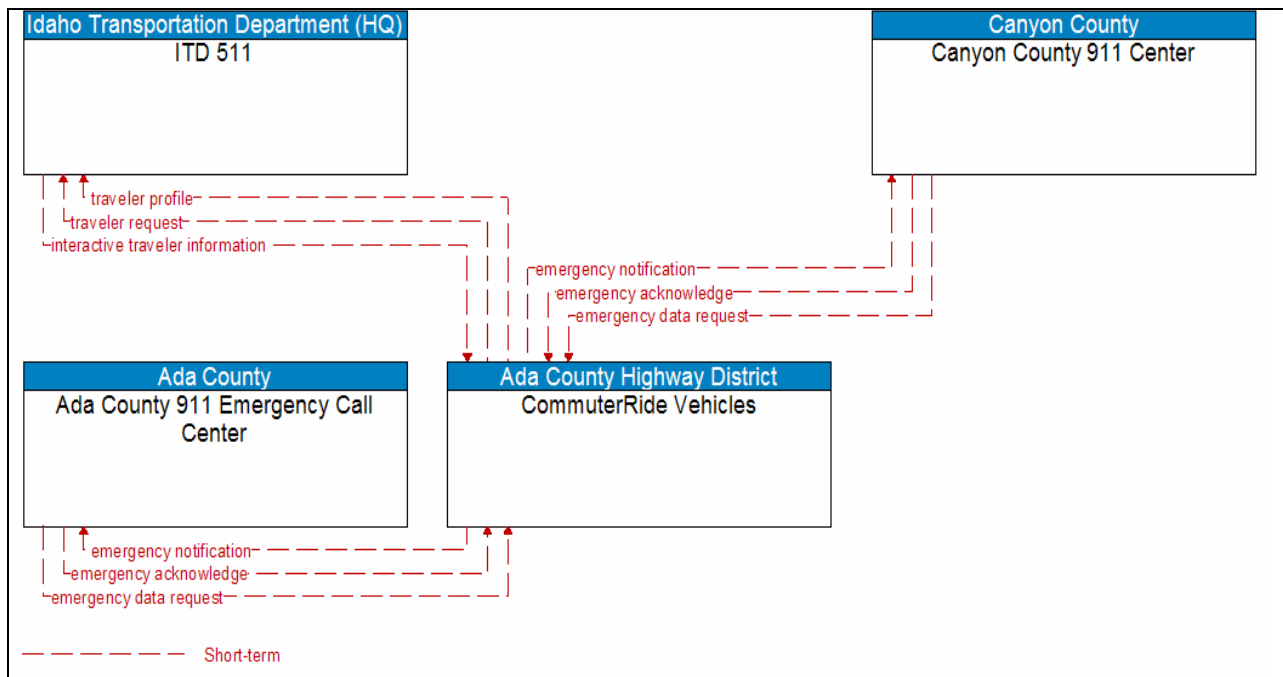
Idaho Transportation Department (HQ)
ITD 511

Canyon County
Canyon County 911 Center

traveler profile
traveler request
interactive traveler information

emergency notification
emergency acknowledge
emergency data request

Ada County
Ada County 911 Emergency Call Center

Ada County Highway District
CommuterRide Vehicles

emergency notification
emergency acknowledge
emergency data request

Short-term